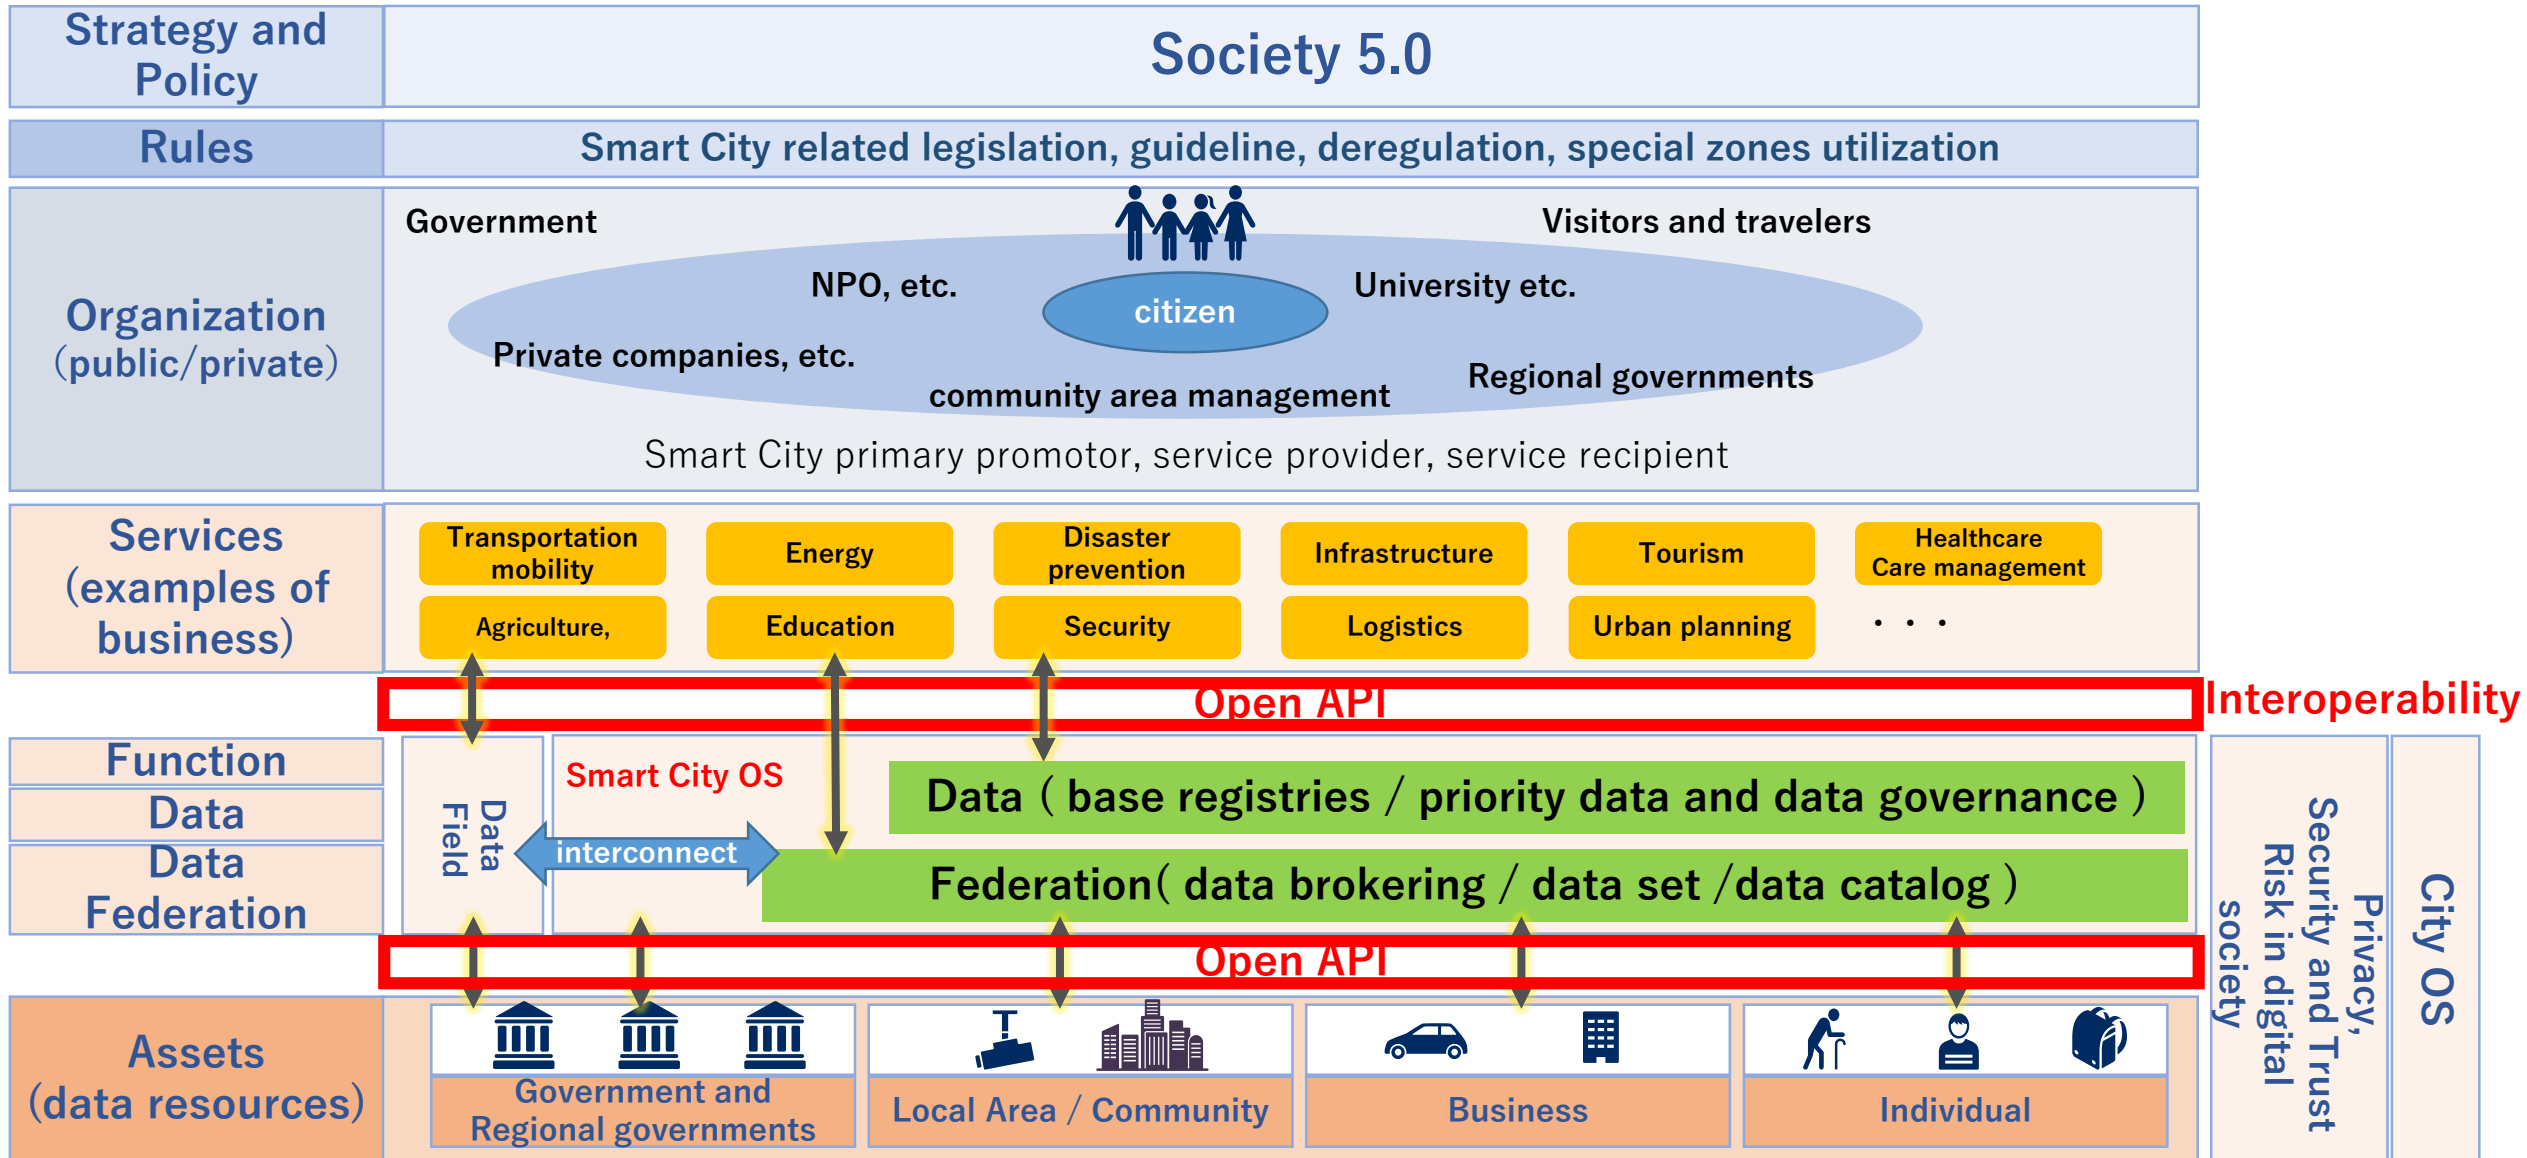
Strategy and Policy

Society 5.0

Rules

Smart City related legislation, guideline, deregulation, special zones utilization

Organization (public/private)

Government

Visitors and travelers

NPO, etc.

citizen

University etc.

Private companies, etc.

Regional governments

community area management

Smart City primary promotor, service provider, service recipient

Services (examples of business)

Transportation mobility

Energy

Disaster prevention

Infrastructure

Tourism

Healthcare Care management

Agriculture,

Education

Security

Logistics

Urban planning

・・・

Open API

Interoperability

Function

Data

Data Federation

Data Field

Smart City OS

interconnect

Data ( base registries / priority data and data governance )

Federation( data brokering / data set /data catalog )

Privacy, Security and Trust Risk in digital society

City OS

Open API

Assets (data resources)

Government and Regional governments

Local Area / Community

Business

Individual